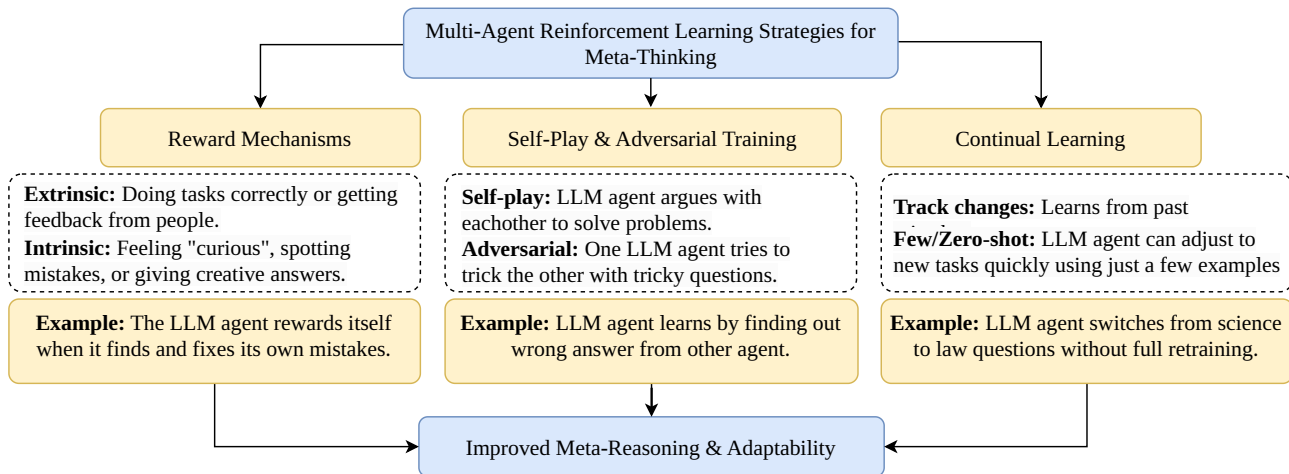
Multi-Agent Reinforcement Learning Strategies for Meta-Thinking

Reward Mechanisms

Self-Play & Adversarial Training

Continual Learning

**Extrinsic:** Doing tasks correctly or getting feedback from people.
**Intrinsic:** Feeling "curious", spotting mistakes, or giving creative answers.

**Example:** The LLM agent rewards itself when it finds and fixes its own mistakes.

**Self-play:** LLM agent argues with eachother to solve problems.
**Adversarial:** One LLM agent tries to trick the other with tricky questions.

**Example:** LLM agent learns by finding out wrong answer from other agent.

**Track changes:** Learns from past
**Few/Zero-shot:** LLM agent can adjust to new tasks quickly using just a few examples

**Example:** LLM agent switches from science to law questions without full retraining.

Improved Meta-Reasoning & Adaptability